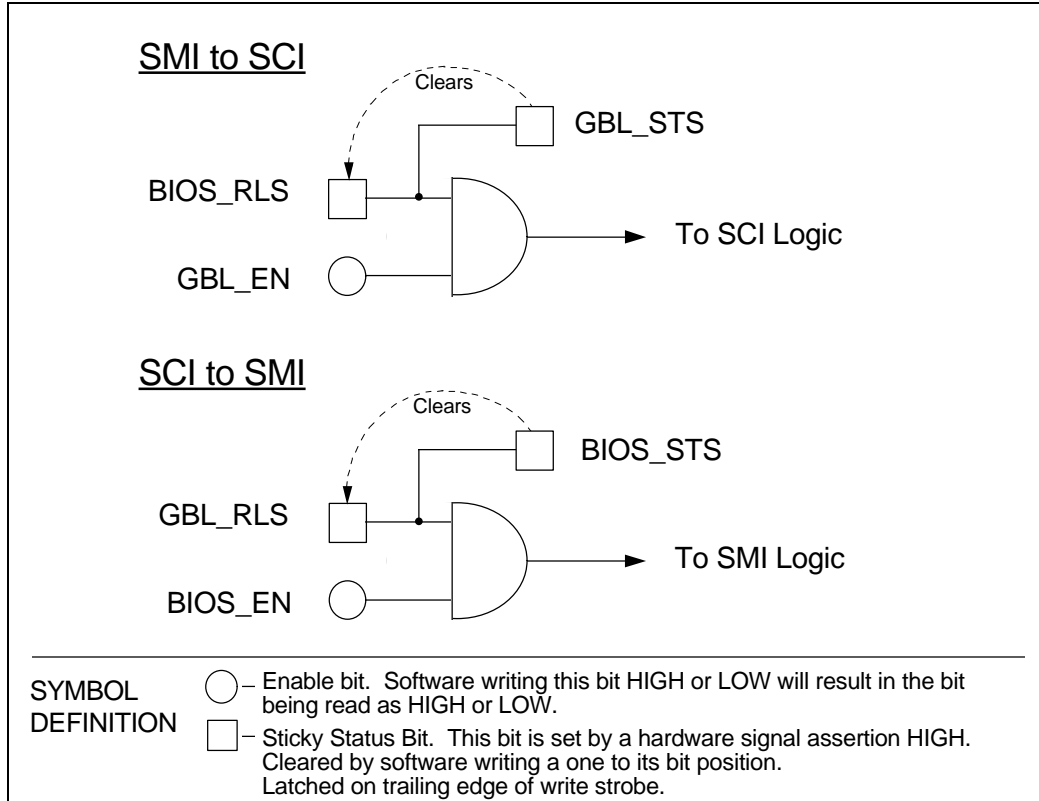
SMI to SCI

Clears

GBL_STS

BIOS_RLS

To SCI Logic

GBL_EN

SCI to SMI

Clears

BIOS_STS

GBL_RLS

To SMI Logic

BIOS_EN

SYMBOL DEFINITION

– Enable bit. Software writing this bit HIGH or LOW will result in the bit being read as HIGH or LOW.

– Sticky Status Bit. This bit is set by a hardware signal assertion HIGH. Cleared by software writing a one to its bit position. Latched on trailing edge of write strobe.